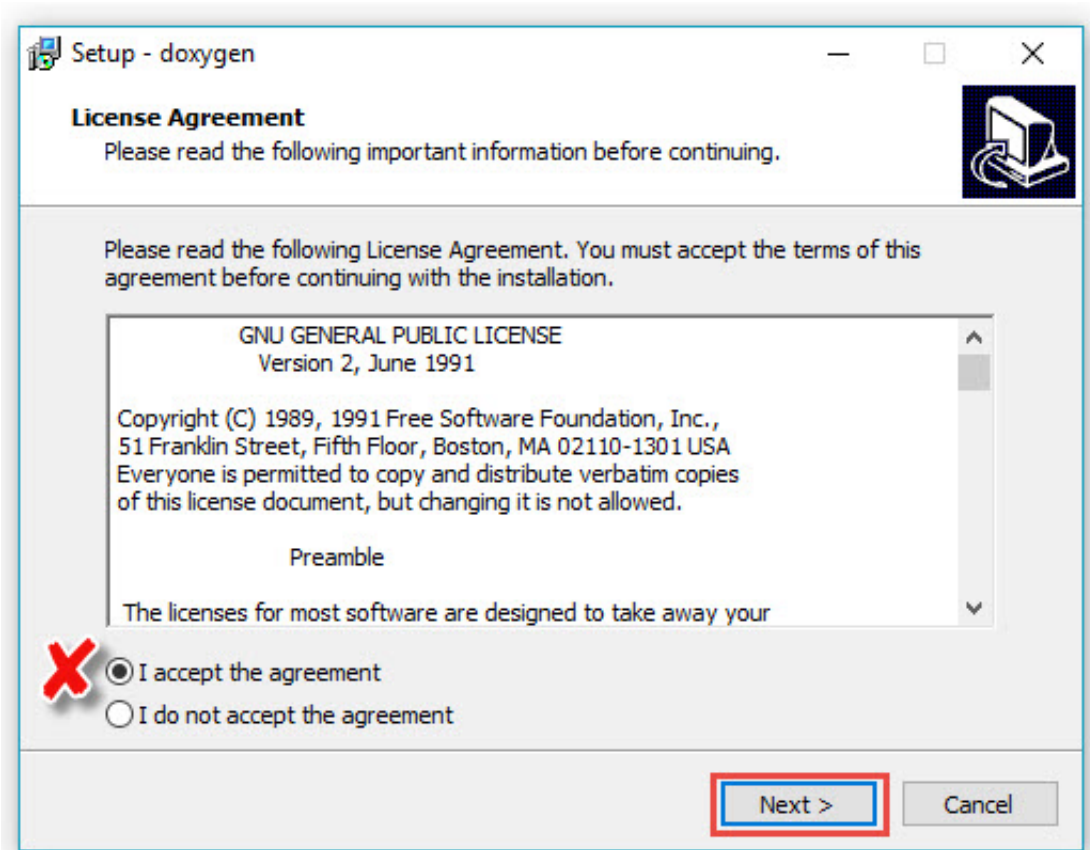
Setup - doxygen

License Agreement
Please read the following important information before continuing.

Please read the following License Agreement. You must accept the terms of this agreement before continuing with the installation.

GNU GENERAL PUBLIC LICENSE
Version 2, June 1991

Copyright (C) 1989, 1991 Free Software Foundation, Inc.,
51 Franklin Street, Fifth Floor, Boston, MA 02110-1301 USA
Everyone is permitted to copy and distribute verbatim copies
of this license document, but changing it is not allowed.

Preamble

The licenses for most software are designed to take away your

I accept the agreement
I do not accept the agreement

Next >
Cancel